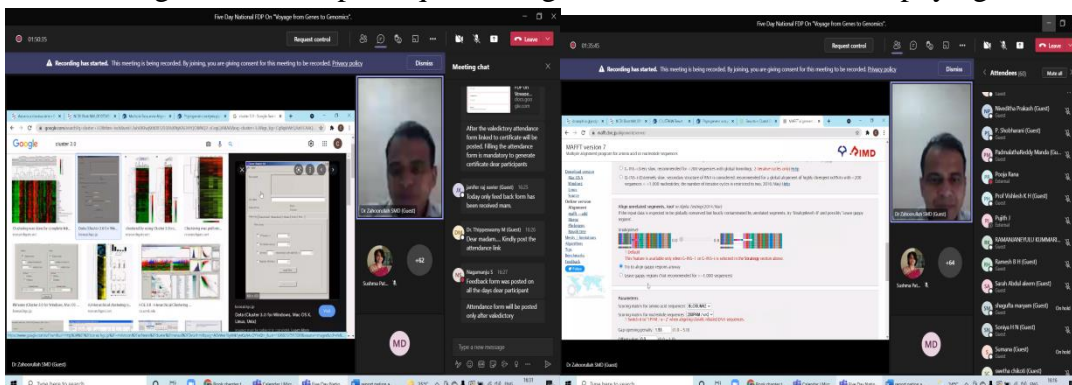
Five Day National FDP On "Voyage from Genes to Genomics".

01:50:35

Request control

Leave

Recording has started. This meeting is being recorded. By joining, you are giving consent for this meeting to be recorded. Privacy policy

Dismiss

Meeting chat

After the valedictory attendance form linked to certificate will be posted. Filling the attendance form is mandatory to generate certificate dear participants

jorehr raj sanke (Guest) 16:25
Today only feed back form has been received mam.

Dr. Thippeswamy M (Guest) 16:26
Dear madam.... Kindly post the attendance link

Nagamanju S 16:27
Feedback form was posted on all the days dear participant

Attendance form will be posted only after valedictory

Type a new message

Google cluster 3.0

Data/Cluster 3.0 for Windows, Mac OS X, Linux, Unix

Dr Zahoorullah SMD (Guest)

Sushma Pal...

+62

MD

Dr Zahoorullah SMD (Guest)

Type here to search

Five Day National FDP On "Voyage from Genes to Genomics".

01:35:45

Request control

Leave

Recording has started. This meeting is being recorded. By joining, you are giving consent for this meeting to be recorded. Privacy policy

Dismiss

Attendees (65)

Mute all

MAFFT version 7

Multiple alignment program for amino acid or nucleotide sequences

Parameters

Dr Zahoorullah SMD (Guest)

Sushma Pal...

+64

MD

Nivedhha Prakash (Guest)

P. Shobharani (Guest)

Padmalathareddy Manda (Gu...

Pooja Rana

Prof Vishlesh K H (Guest)

Pujith J

RAMANJANEYULU KUMMARI...

Ramesh B R (Guest)

Sarah Abdul aleem (Guest)

shagufta maryam (Guest) On hold

Soniya H N (Guest)

Sumana (Guest) On hold

swetha chikoti (Guest)

Type here to search